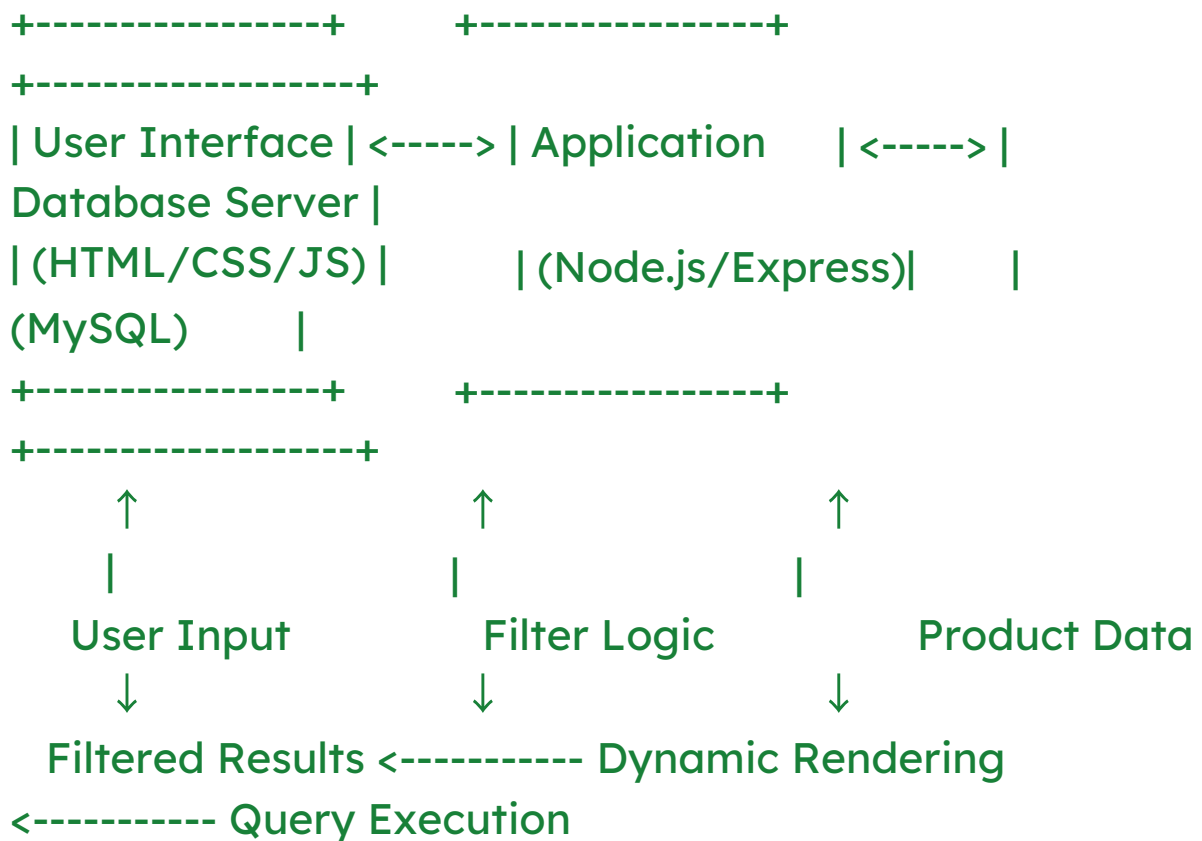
+-----------------+ +-----------------+ +-------------------+
| User Interface | <-----> | Application | <-----> | Database Server |
| (HTML/CSS/JS) | | (Node.js/Express)| | (MySQL) |
+-----------------+ +-----------------+ +-------------------+
↑ ↑ ↑
| | |
User Input Filter Logic Product Data
↓ ↓ ↓
Filtered Results <----------- Dynamic Rendering <----------- Query Execution